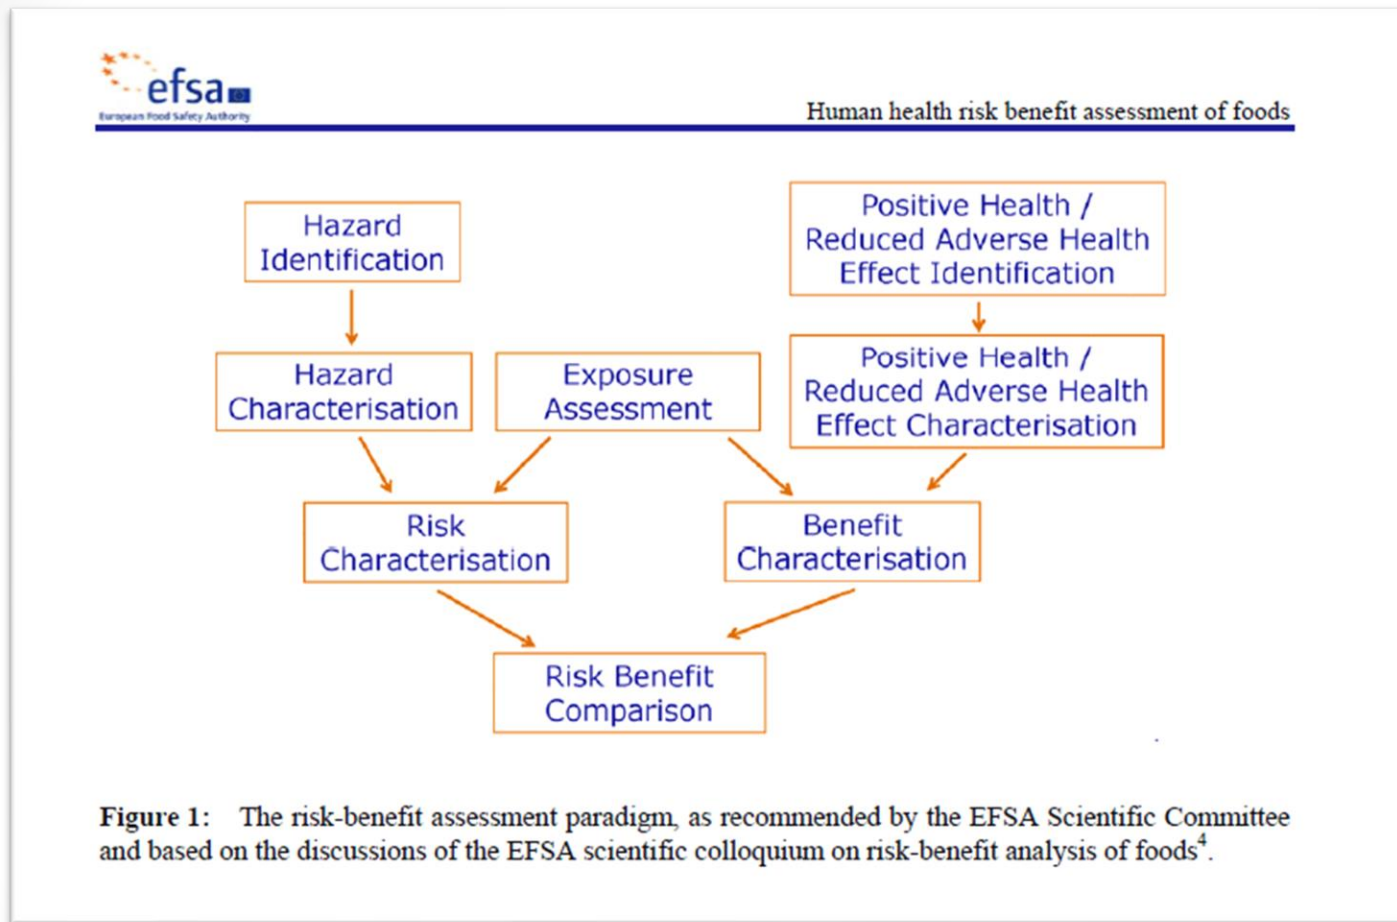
efsa
European Food Safety Authority

Human health risk benefit assessment of foods

Hazard Identification

Positive Health / Reduced Adverse Health Effect Identification

Hazard Characterisation

Exposure Assessment

Positive Health / Reduced Adverse Health Effect Characterisation

Risk Characterisation

Benefit Characterisation

Risk Benefit Comparison

**Figure 1:** The risk-benefit assessment paradigm, as recommended by the EFSA Scientific Committee and based on the discussions of the EFSA scientific colloquium on risk-benefit analysis of foods$^4$.